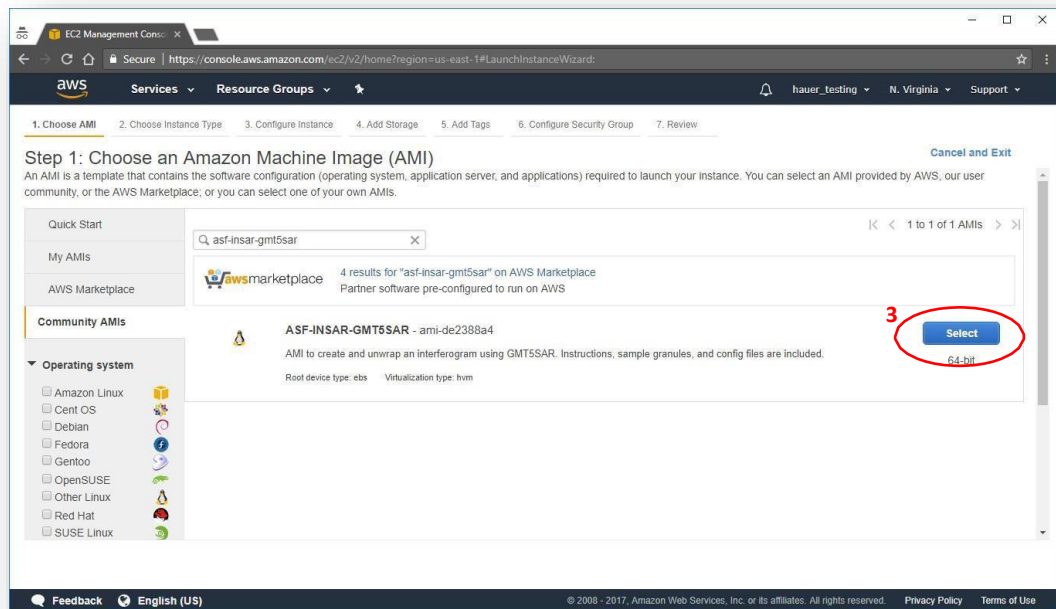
EC2 Management Conso ×

Secure | https://console.aws.amazon.com/ec2/v2/home?region=us-east-1#LaunchInstanceWizard:

aws Services Resource Groups hauer_testing N. Virginia Support

1. Choose AMI 2. Choose Instance Type 3. Configure Instance 4. Add Storage 5. Add Tags 6. Configure Security Group 7. Review

Cancel and Exit

Step 1: Choose an Amazon Machine Image (AMI)

An AMI is a template that contains the software configuration (operating system, application server, and applications) required to launch your instance. You can select an AMI provided by AWS, our user community, or the AWS Marketplace; or you can select one of your own AMIs.

Quick Start

My AMIs

AWS Marketplace

Community AMIs

▼ Operating system

Amazon Linux
Cent OS
Debian
Fedora
Gentoo
OpenSUSE
Other Linux
Red Hat
SUSE Linux

asf-insar-gmt5sar

1 to 1 of 1 AMIs

awsmarketplace 4 results for "asf-insar-gmt5sar" on AWS Marketplace
Partner software pre-configured to run on AWS

ASF-INSAR-GMT5SAR - ami-de2388a4

AMI to create and unwrap an interferogram using GMT5SAR. Instructions, sample granules, and config files are included.

Root device type: ebs Virtualization type: hvm

3

Select

64-bit

Feedback English (US)

© 2008 - 2017, Amazon Web Services, Inc. or its affiliates. All rights reserved. Privacy Policy Terms of Use